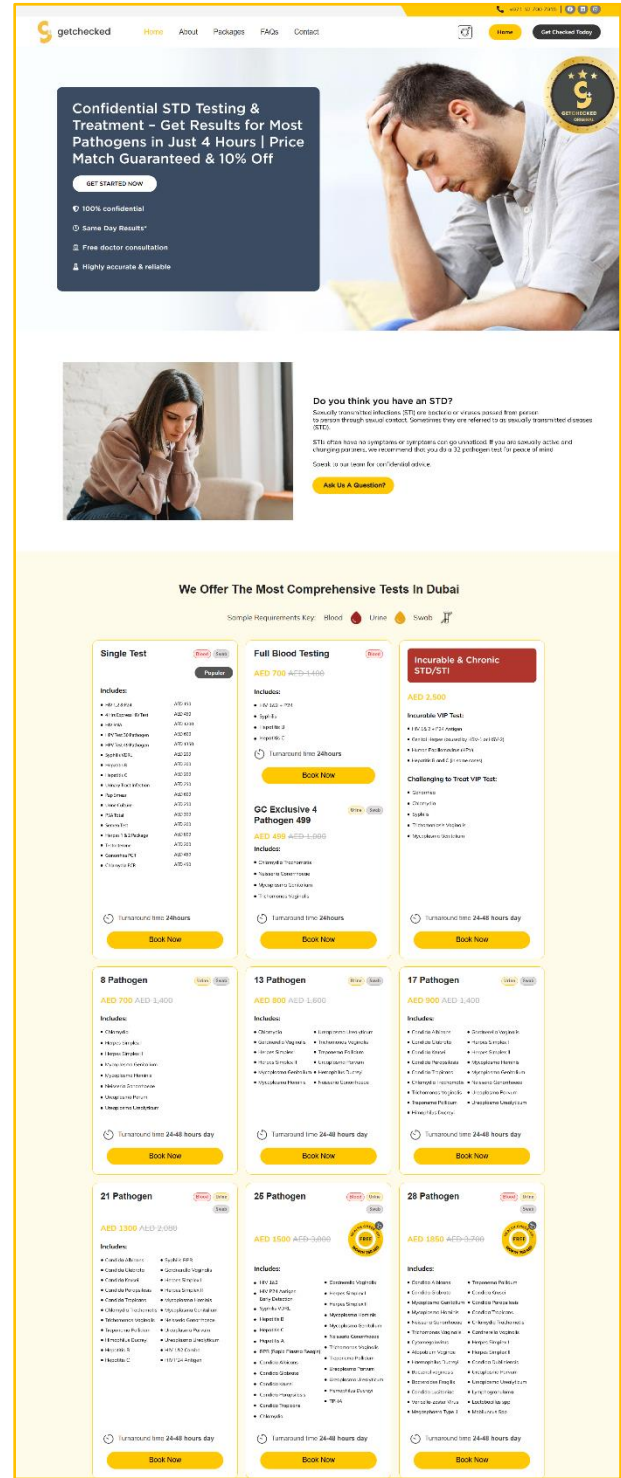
+971 52 700 7899

getchecked

Home About Packages FAQs Contact

Home

Get Checked Today

GETCHECKED

Confidential STD Testing & Treatment – Get Results for Most Pathogens in Just 4 Hours | Price Match Guaranteed & 10% Off

GET STARTED NOW

100% confidential

Same Day Results*

Free doctor consultation

Highly accurate & reliable

Do you think you have an STD?

Sexually transmitted infections (STI) are bacteria or viruses passed from person to person through sexual contact. Sometimes they are referred to as sexually transmitted diseases (STD).

STIs often have no symptoms or symptoms can go unnoticed. If you are sexually active and changing partners, we recommend that you do a 32 pathogen test for peace of mind

Speak to our team for confidential advice.

Ask Us A Question?

We Offer The Most Comprehensive Tests In Dubai

Sample Requirements Key: Blood Urine Swab

Single Test

Blood Swab

Popular

Includes:

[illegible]

Turnaround time 24hours

Book Now

Full Blood Testing

Blood

AED 700 AED 1,400

Includes:

HIV 1&2 + P24

Syphilis

Hepatitis B

Hepatitis C

Turnaround time 24hours

Book Now

GC Exclusive 4 Pathogen 499

Urine Swab

AED 499 AED 1,000

Includes:

Chlamydia Trachomatis

Neisseria Gonorrhoeae

Mycoplasma Genitalium

Trichomonas Vaginalis

Turnaround time 24hours

Book Now

Incurable & Chronic STD/STI

AED 2,500

Incurable VIP Test:

HIV 1&2 + P24 Antigen

Genital Herpes (caused by HSV-1 and HSV-2)

Human Papillomavirus (HPV)

Hepatitis B and C

Challenging to Treat VIP Test:

Gonorrhea

Chlamydia

Syphilis

Trichomoniasis Vaginalis

Mycoplasma Genitalium

Turnaround time 24-48 hours day

Book Now

8 Pathogen

Urine Swab

AED 700 AED 1,400

Includes:

Chlamydia

Herpes Simplex I

Herpes Simplex II

Mycoplasma Genitalium

Mycoplasma Hominis

Neisseria Gonorrhoeae

Ureaplasma Parvum

Ureaplasma Urealyticum

Turnaround time 24-48 hours day

Book Now

13 Pathogen

Urine Swab

AED 800 AED 1,600

Includes:

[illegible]

Turnaround time 24-48 hours day

Book Now

17 Pathogen

Urine Swab

AED 900 AED 1,400

Includes:

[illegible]

Turnaround time 24-48 hours day

Book Now

21 Pathogen

Blood Urine Swab

AED 1300 AED 2,080

Includes:

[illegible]

Turnaround time 24-48 hours day

Book Now

25 Pathogen

Blood Urine Swab

AED 1500 AED 3,000

FREE

Includes:

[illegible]

Turnaround time 24-48 hours day

Book Now

28 Pathogen

Blood Urine Swab

AED 1850 AED 3,700

FREE

Includes:

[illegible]

Turnaround time 24-48 hours day

Book Now